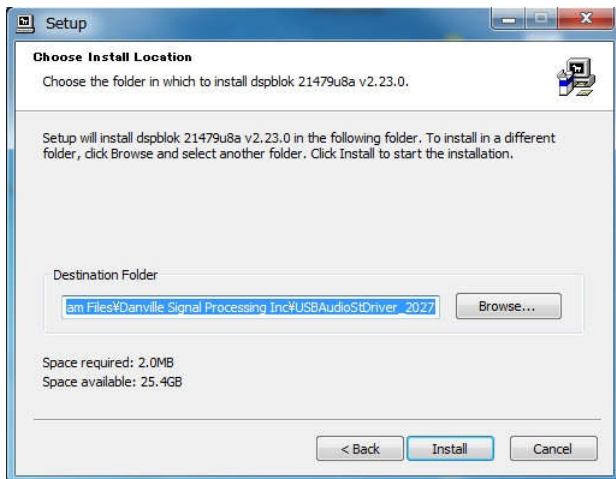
Setup

Choose Install Location

Choose the folder in which to install dspblok 21479u8a v2.23.0.

Setup will install dspblok 21479u8a v2.23.0 in the following folder. To install in a different folder, click Browse and select another folder. Click Install to start the installation.

Destination Folder

am Files¥Danville Signal Processing Inc¥USBAudioStDriver_2027

Browse...

Space required: 2.0MB
Space available: 25.4GB

< Back

Install

Cancel